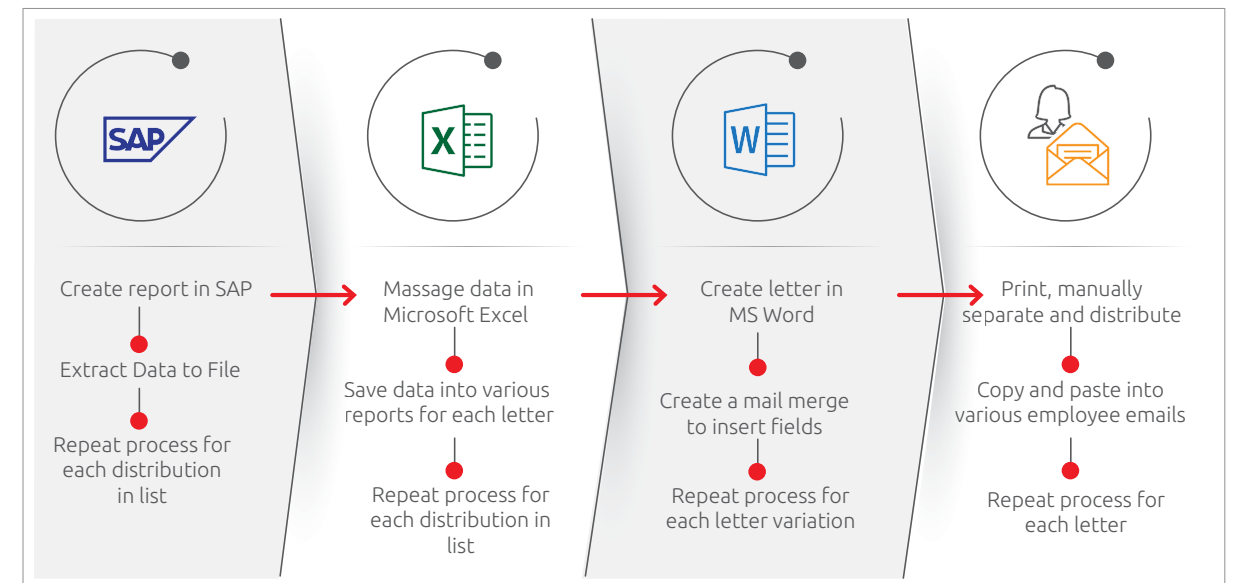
SAP

Create report in SAP

Extract Data to File

Repeat process for each distribution in list

X

Massage data in Microsoft Excel

Save data into various reports for each letter

Repeat process for each distribution in list

W

Create letter in MS Word

Create a mail merge to insert fields

Repeat process for each letter variation

Print, manually separate and distribute

Copy and paste into various employee emails

Repeat process for each letter